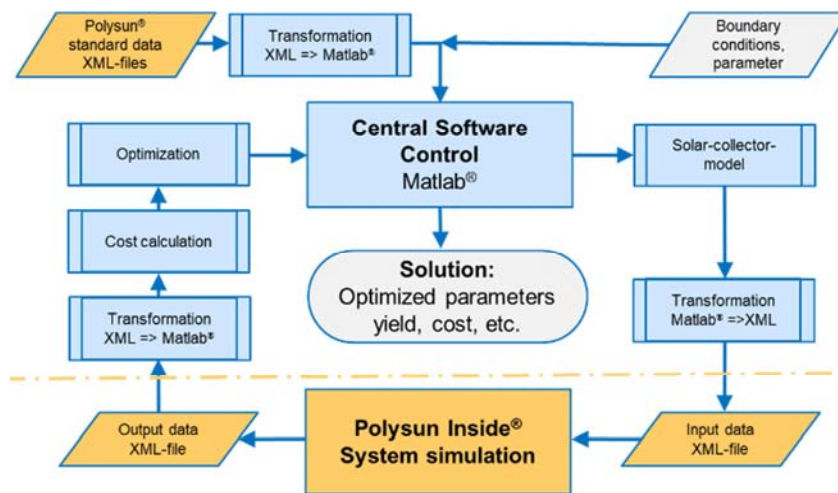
Polysun® standard data XML-files

Transformation XML => Matlab®

Boundary conditions, parameter

Optimization

Central Software Control Matlab®

Solar-collector-model

Cost calculation

Solution: Optimized parameters yield, cost, etc.

Transformation XML => Matlab®

Transformation Matlab® =>XML

Output data XML-file

Polysun Inside® System simulation

Input data XML-file